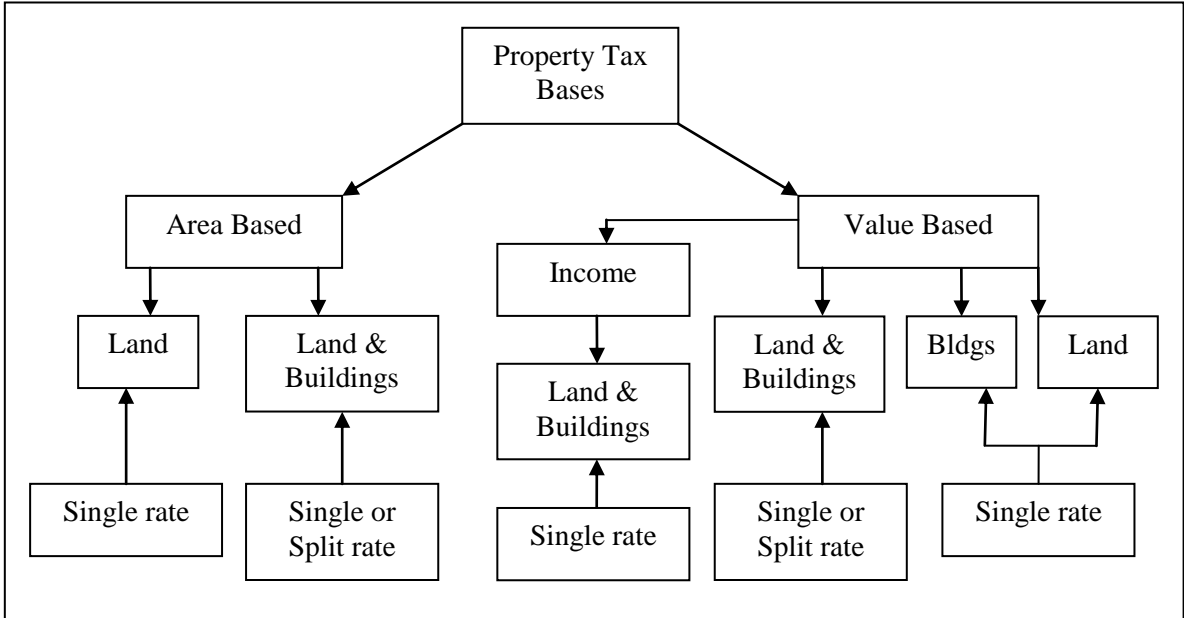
Property Tax Bases

Area Based

Value Based

Income

Land

Land & Buildings

Land & Buildings

Land & Buildings

Bldgs

Land

Single rate

Single or Split rate

Single rate

Single or Split rate

Single rate